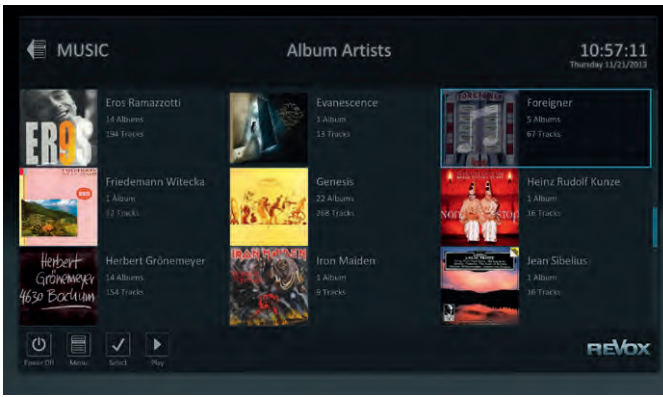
MUSIC

Album Artists

10:57:11
Thursday 11/21/2013

ER9S

Eros Ramazzotti
14 Albums
194 Tracks

Evanescence
1 Album
13 Tracks

Foreigner
5 Albums
67 Tracks

Friedemann Witecka
1 Album
12 Tracks

Genesis
22 Albums
268 Tracks

Heinz Rudolf Kunze
1 Album
16 Tracks

Herbert Grönemeyer
4630 Bochum

Herbert Grönemeyer
14 Albums
154 Tracks

IRON MAIDEN

Iron Maiden
1 Album
9 Tracks

Jean Sibelius
1 Album
16 Tracks

Power Off

Menu

Select

Play

REVOX